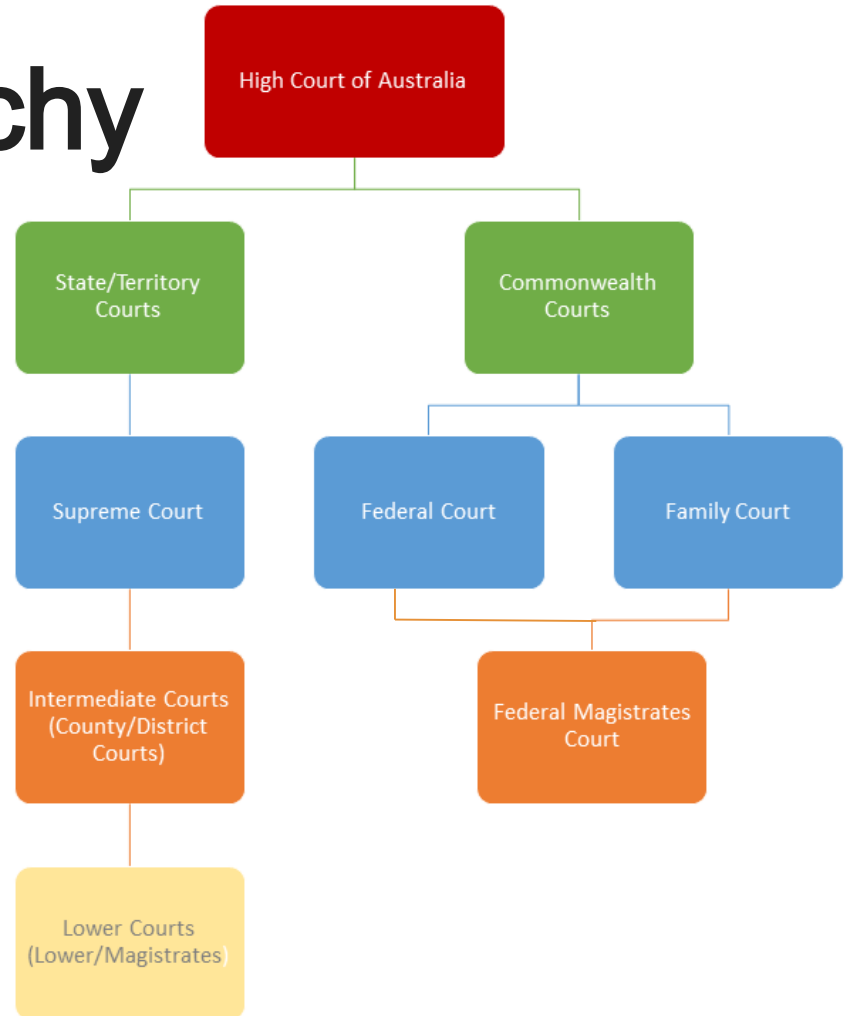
chy

High Court of Australia

State/Territory Courts

Commonwealth Courts

Supreme Court

Federal Court

Family Court

Intermediate Courts (County/District Courts)

Federal Magistrates Court

Lower Courts (Lower/Magistrates)